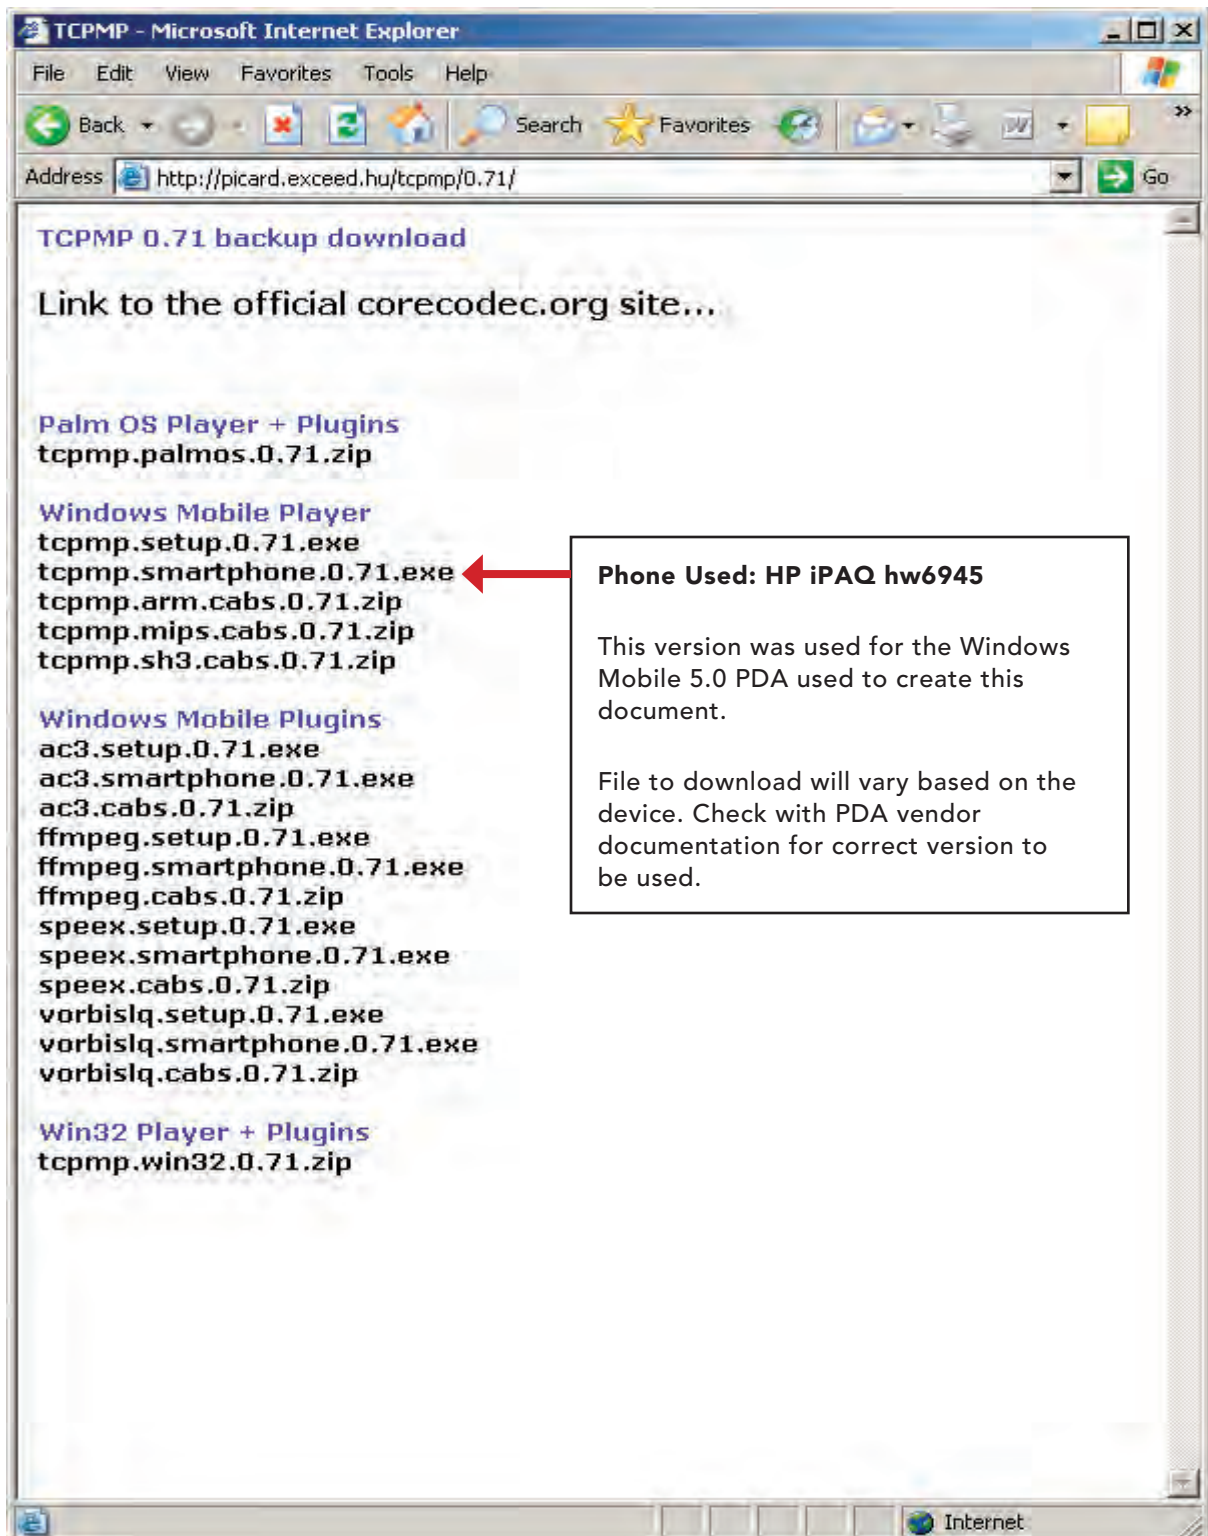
TCPMP - Microsoft Internet Explorer

File Edit View Favorites Tools Help

Back Search Favorites

Address http://picard.exceed.hu/tcpmp/0.71/ Go

TCPMP 0.71 backup download

Link to the official corecodec.org site...

Palm OS Player + Plugins
tcpmp.palmos.0.71.zip

Windows Mobile Player
tcpmp.setup.0.71.exe
tcpmp.smartphone.0.71.exe
tcpmp.arm.cabs.0.71.zip
tcpmp.mips.cabs.0.71.zip
tcpmp.sh3.cabs.0.71.zip

Windows Mobile Plugins
ac3.setup.0.71.exe
ac3.smartphone.0.71.exe
ac3.cabs.0.71.zip
ffmpeg.setup.0.71.exe
ffmpeg.smartphone.0.71.exe
ffmpeg.cabs.0.71.zip
speex.setup.0.71.exe
speex.smartphone.0.71.exe
speex.cabs.0.71.zip
vorbislq.setup.0.71.exe
vorbislq.smartphone.0.71.exe
vorbislq.cabs.0.71.zip

Win32 Player + Plugins
tcpmp.win32.0.71.zip

Phone Used: HP iPAQ hw6945

This version was used for the Windows Mobile 5.0 PDA used to create this document.

File to download will vary based on the device. Check with PDA vendor documentation for correct version to be used.

Internet